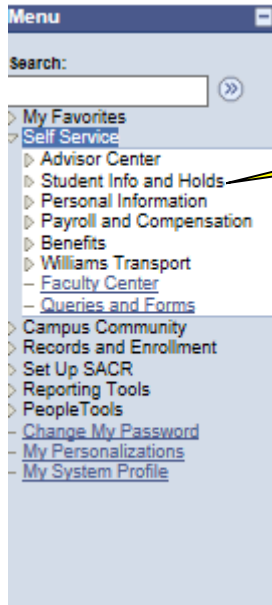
Menu

Search:

»

My Favorites
Self Service
Advisor Center
Student Info and Holds
Personal Information
Payroll and Compensation
Benefits
Williams Transport
– Faculty Center
– Queries and Forms
Campus Community
Records and Enrollment
Set Up SACR
Reporting Tools
PeopleTools
– Change My Password
– My Personalizations
– My System Profile